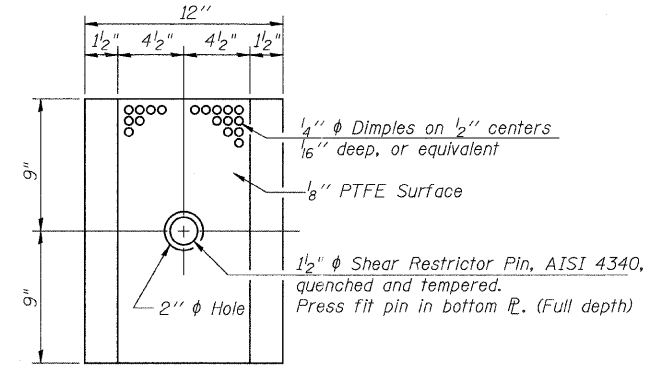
12″

$1\frac{1}{2}$″ $4\frac{1}{2}$″ $4\frac{1}{2}$″ $1\frac{1}{2}$″

9″

9″

$\frac{1}{4}$″ $\phi$ Dimples on $\frac{1}{2}$″ centers $\frac{1}{16}$″ deep, or equivalent

$\frac{1}{8}$″ PTFE Surface

$1\frac{1}{2}$″ $\phi$ Shear Restrictor Pin, AISI 4340, quenched and tempered.
Press fit pin in bottom ℙ. (Full depth)

2″ $\phi$ Hole